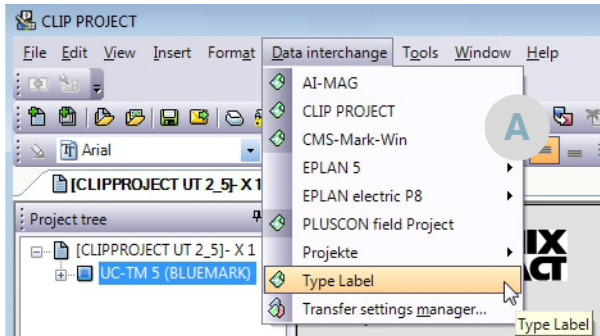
CLIP PROJECT

File Edit View Insert Format Data interchange Tools Window Help

Arial

[CLIPPROJECT UT 2_5]- X 1

Project tree

[CLIPPROJECT UT 2_5]- X 1

UC-TM 5 (BLUEMARK)

AI-MAG
CLIP PROJECT
CMS-Mark-Win
EPLAN 5
EPLAN electric P8
PLUSCON field Project
Projekte
Type Label
Transfer settings manager...

A

IX
ACT

Type Label